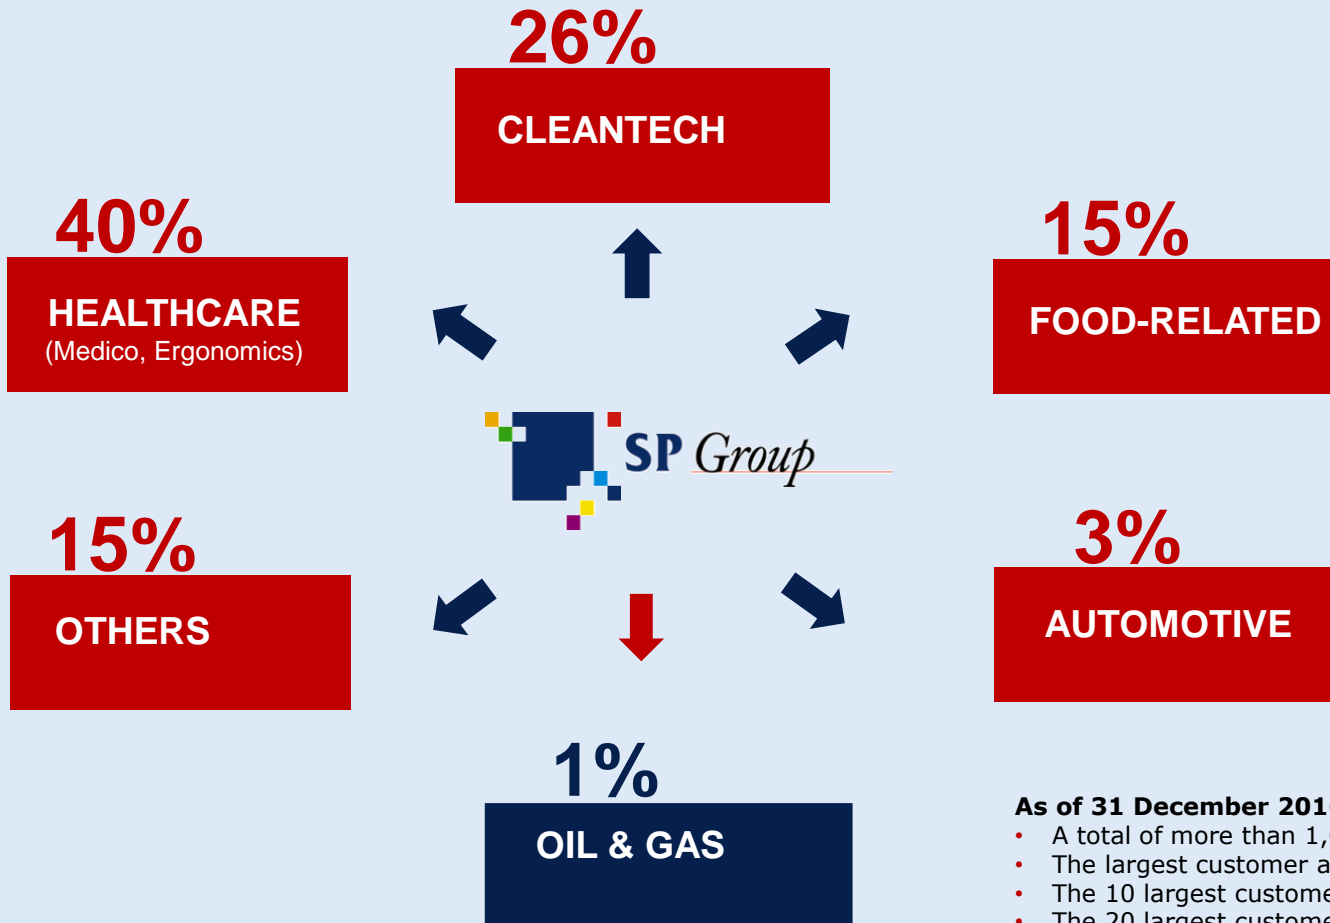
26%

CLEANTECH

40%

HEALTHCARE
(Medico, Ergonomics)

15%

FOOD-RELATED

SP Group

15%

OTHERS

3%

AUTOMOTIVE

1%

OIL & GAS

As of 31 December 201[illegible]
• A total of more than 1,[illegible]
• The largest customer a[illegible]
• The 10 largest custome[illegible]
• The 20 largest custome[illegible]